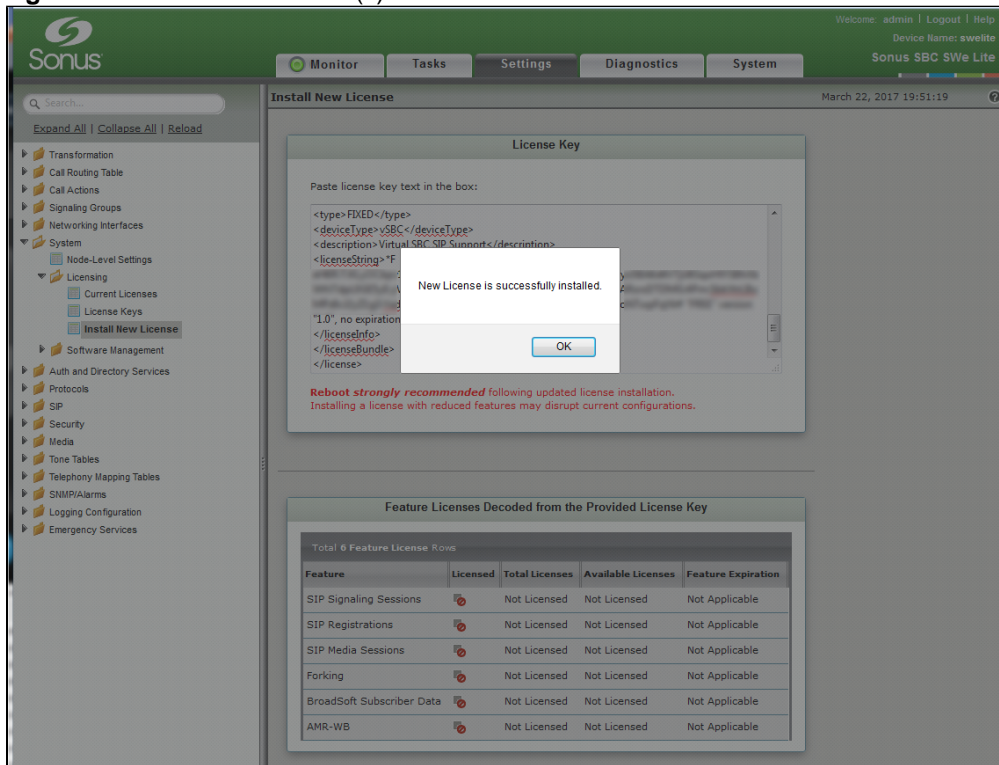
Sonus

Monitor | Tasks | Settings | Diagnostics | System

Welcome: admin | Logout | Help
Device Name: swelite
Sonus SBC SWe Lite

Search...

Expand All | Collapse All | Reload

Transformation
Call Routing Table
Call Actions
Signaling Groups
Networking Interfaces
System
Node-Level Settings
Licensing
Current Licenses
License Keys
Install New License
Software Management
Auth and Directory Services
Protocols
SIP
Security
Media
Tone Tables
Telephony Mapping Tables
SNMP/Alarms
Logging Configuration
Emergency Services

Install New License

March 22, 2017 19:51:19

License Key

Paste license key text in the box:

<type>FIXED</type>
<deviceType>vSBC</deviceType>
<description>Virtual SBC SIP Support</description>
<licenseString>"F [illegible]
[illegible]
"1.0", no expiration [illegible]
</licenseInfo>
</licenseBundle>
</license>

New License is successfully installed.

OK

Reboot strongly recommended following updated license installation.
Installing a license with reduced features may disrupt current configurations.

Feature Licenses Decoded from the Provided License Key

Total 6 Feature License Rows

| Feature | Licensed | Total Licenses | Available Licenses | Feature Expiration |
|---|---|---|---|---|
| SIP Signaling Sessions | | Not Licensed | Not Licensed | Not Applicable |
| SIP Registrations | | Not Licensed | Not Licensed | Not Applicable |
| SIP Media Sessions | | Not Licensed | Not Licensed | Not Applicable |
| Forking | | Not Licensed | Not Licensed | Not Applicable |
| BroadSoft Subscriber Data | | Not Licensed | Not Licensed | Not Applicable |
| AMR-WB | | Not Licensed | Not Licensed | Not Applicable |